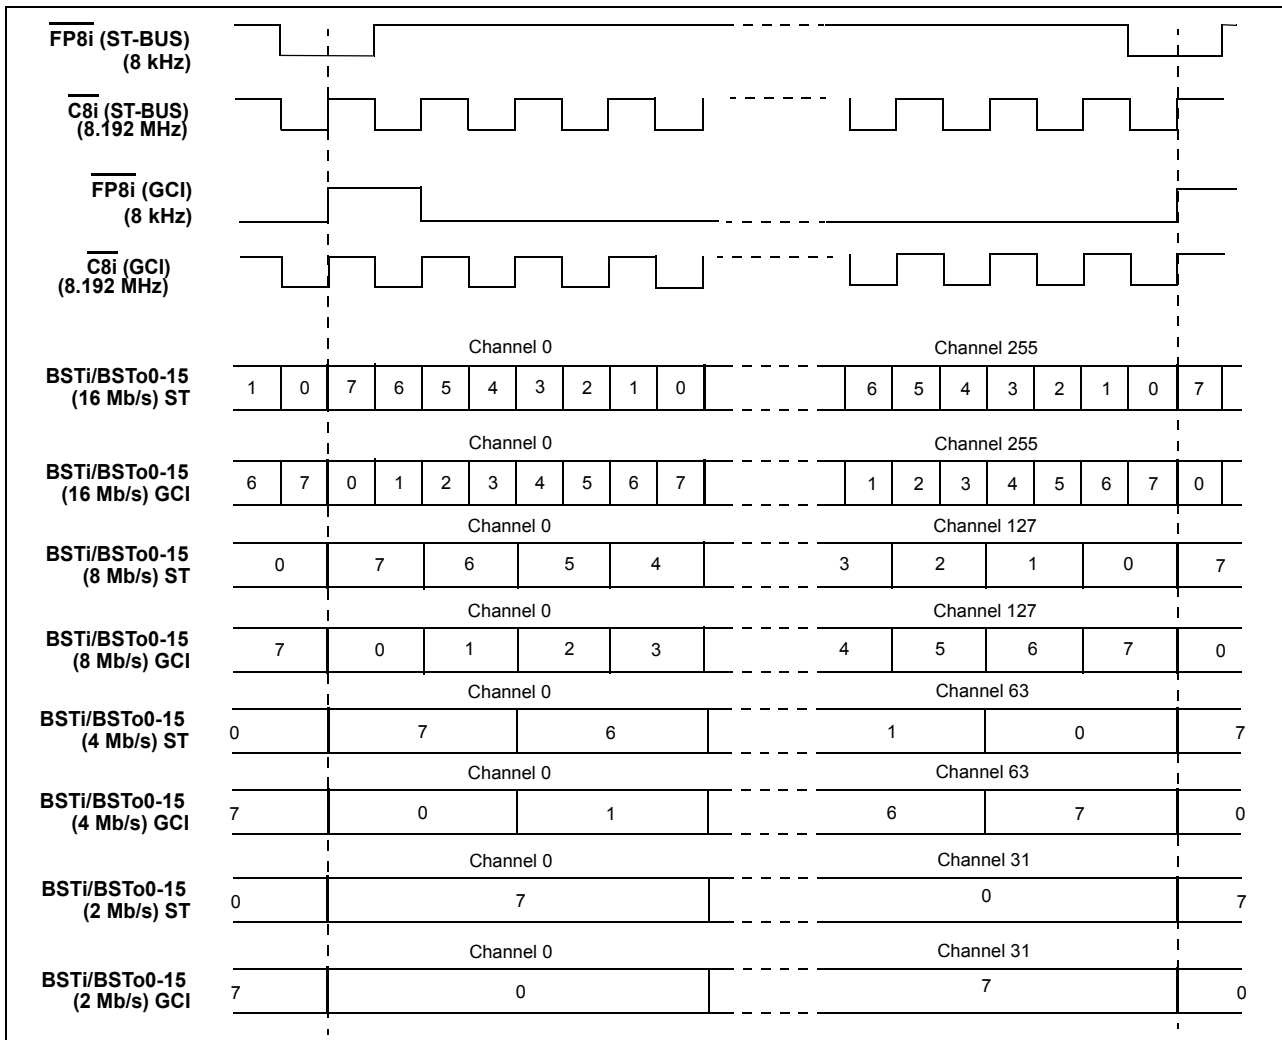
$\overline{\text{FP8i}}$ (ST-BUS)
(8 kHz)

$\overline{\text{C8i}}$ (ST-BUS)
(8.192 MHz)

$\overline{\text{FP8i}}$ (GCI)
(8 kHz)

$\overline{\text{C8i}}$ (GCI)
(8.192 MHz)

Channel 0 Channel 255
BSTi/BSTo0-15
(16 Mb/s) ST
1 0 7 6 5 4 3 2 1 0 6 5 4 3 2 1 0 7

Channel 0 Channel 255
BSTi/BSTo0-15
(16 Mb/s) GCI
6 7 0 1 2 3 4 5 6 7 1 2 3 4 5 6 7 0

Channel 0 Channel 127
BSTi/BSTo0-15
(8 Mb/s) ST
0 7 6 5 4 3 2 1 0 7

Channel 0 Channel 127
BSTi/BSTo0-15
(8 Mb/s) GCI
7 0 1 2 3 4 5 6 7 0

Channel 0 Channel 63
BSTi/BSTo0-15
(4 Mb/s) ST
0 7 6 1 0 7

Channel 0 Channel 63
BSTi/BSTo0-15
(4 Mb/s) GCI
7 0 1 6 7 0

Channel 0 Channel 31
BSTi/BSTo0-15
(2 Mb/s) ST
0 7 0 7

Channel 0 Channel 31
BSTi/BSTo0-15
(2 Mb/s) GCI
7 0 7 0